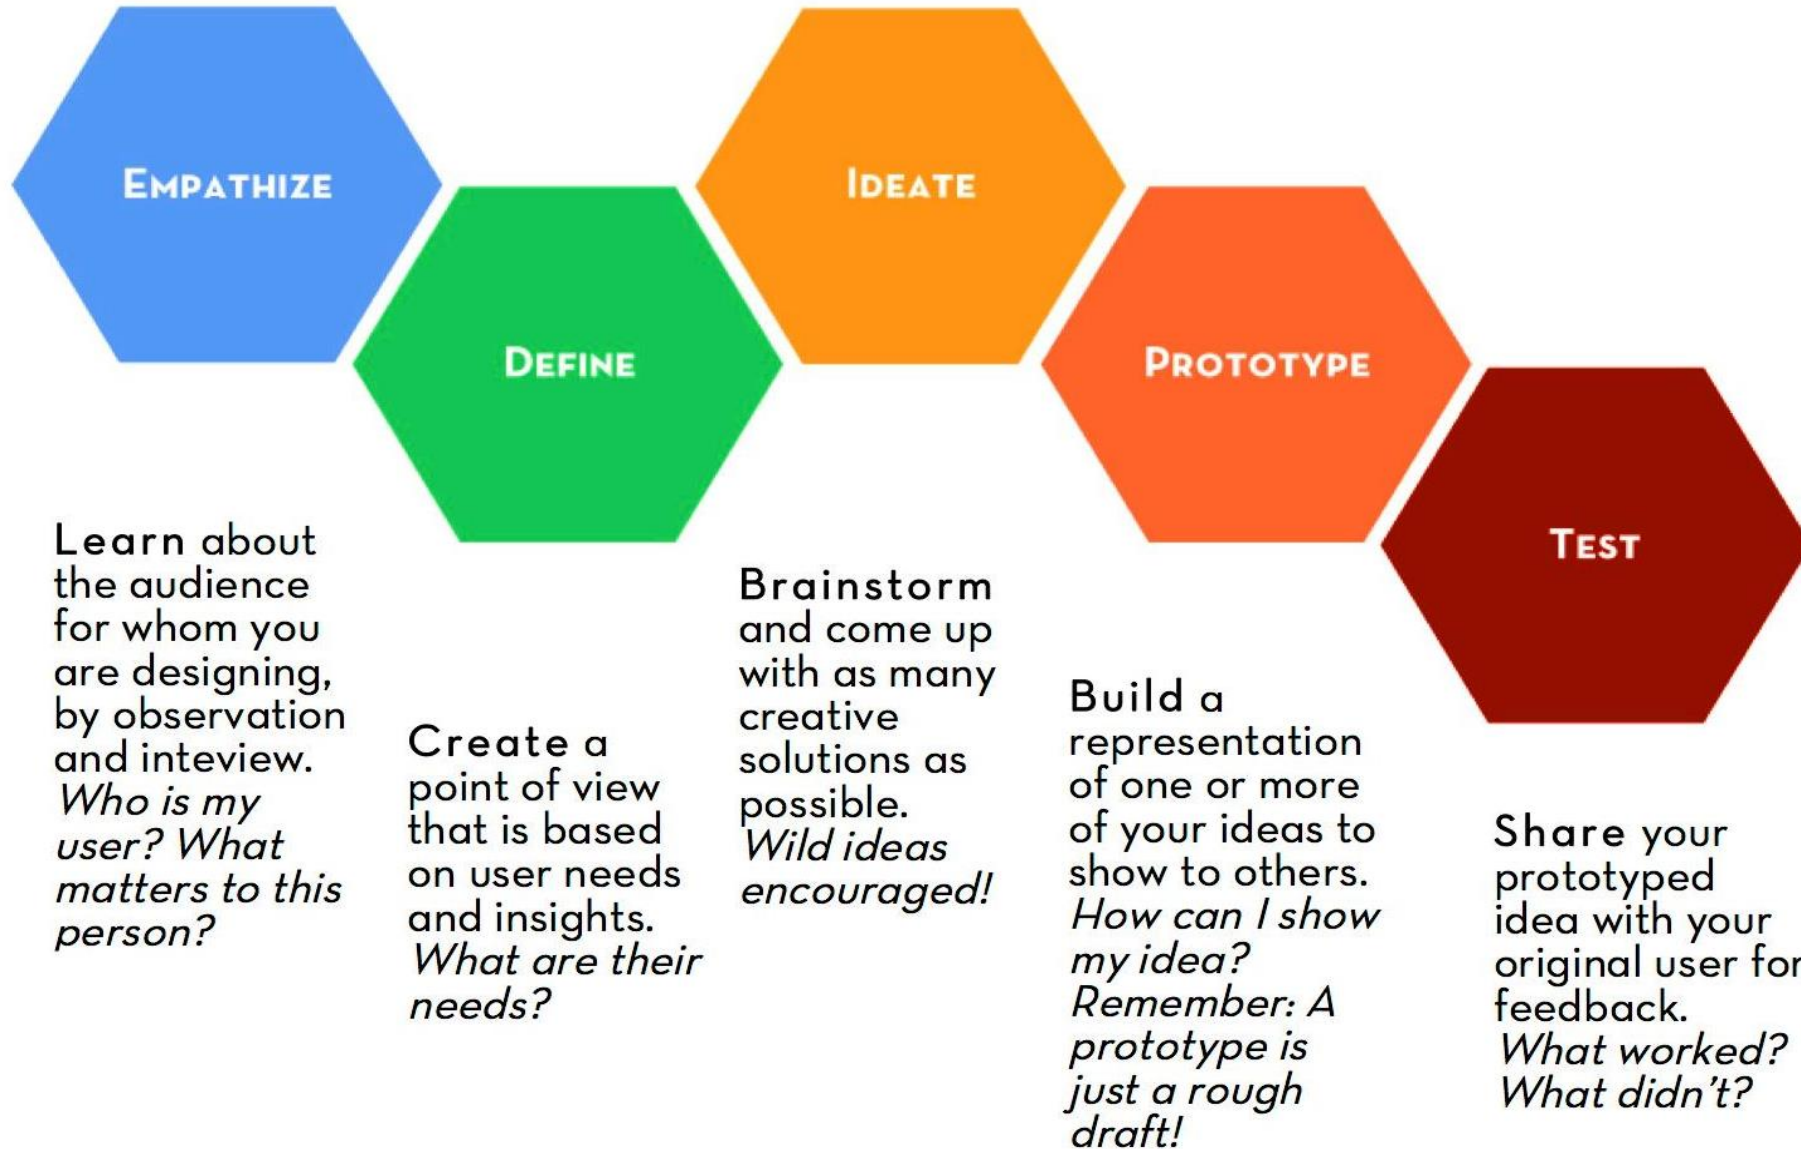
EMPATHIZE

DEFINE

IDEATE

PROTOTYPE

TEST

Learn about the audience for whom you are designing, by observation and inteview. Who is my user? What matters to this person?

Create a point of view that is based on user needs and insights. What are their needs?

Brainstorm and come up with as many creative solutions as possible. Wild ideas encouraged!

Build a representation of one or more of your ideas to show to others. How can I show my idea? Remember: A prototype is just a rough draft!

Share your prototyped idea with your original user for feedback. What worked? What didn't?